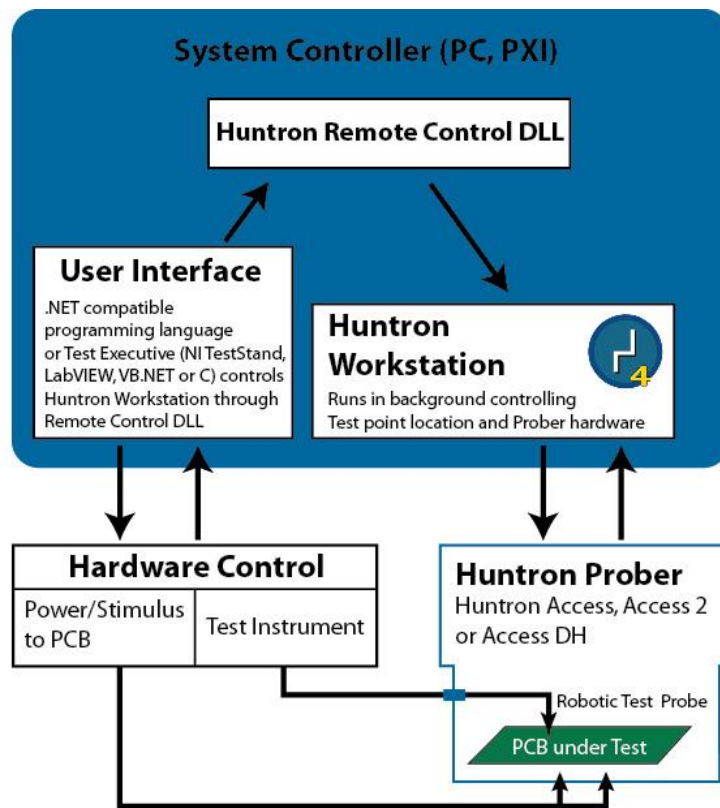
System Controller (PC, PXI)

Huntron Remote Control DLL

User Interface

.NET compatible programming language or Test Executive (NI TestStand, LabVIEW, VB.NET or C) controls Huntron Workstation through Remote Control DLL

Huntron Workstation

Runs in background controlling Test point location and Prober hardware

4

Hardware Control

Power/Stimulus to PCB

Test Instrument

Huntron Prober

Huntron Access, Access 2 or Access DH

Robotic Test Probe

PCB under Test